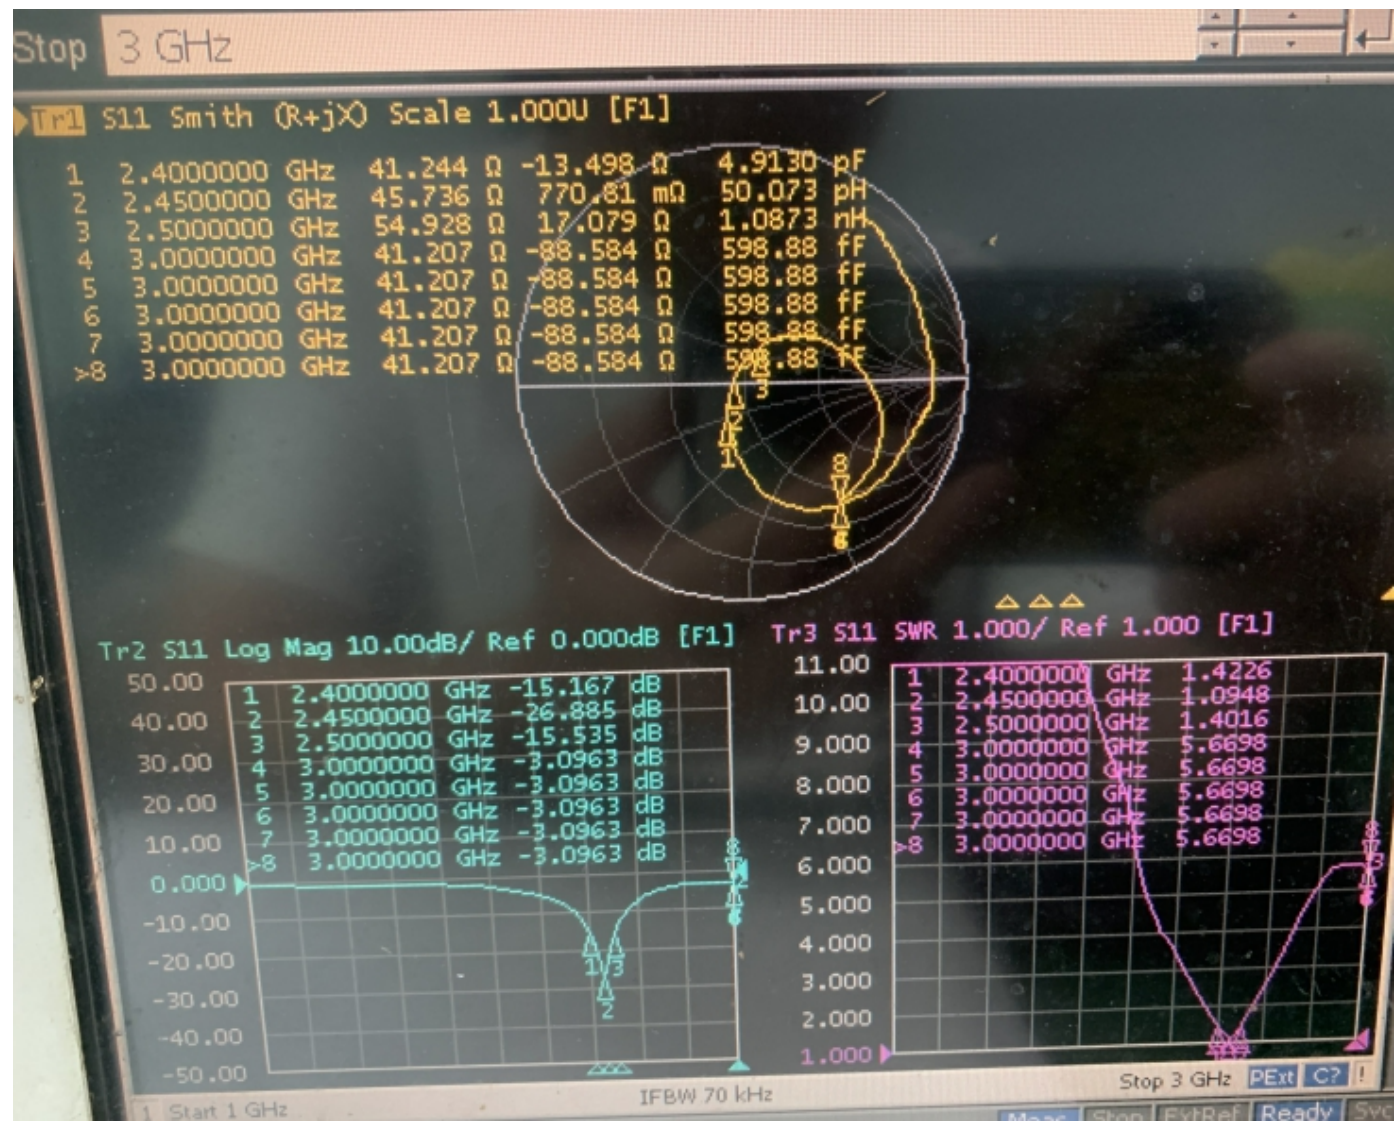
Stop 3 GHz

Tr1 S11 Smith (R+jX) Scale 1.000U [F1]

| | | | | |
|---|---|---|---|---|
| 1 | 2.4000000 GHz | 41.244 Ω | -13.498 Ω | 4.9130 pF |
| 2 | 2.4500000 GHz | 45.736 Ω | 770.81 mΩ | 50.073 pH |
| 3 | 2.5000000 GHz | 54.928 Ω | 17.079 Ω | 1.0873 nH |
| 4 | 3.0000000 GHz | 41.207 Ω | -88.584 Ω | 598.88 fF |
| 5 | 3.0000000 GHz | 41.207 Ω | -88.584 Ω | 598.88 fF |
| 6 | 3.0000000 GHz | 41.207 Ω | -88.584 Ω | 598.88 fF |
| 7 | 3.0000000 GHz | 41.207 Ω | -88.584 Ω | 598.88 fF |
| >8 | 3.0000000 GHz | 41.207 Ω | -88.584 Ω | 598.88 fF |

Tr2 S11 Log Mag 10.00dB/ Ref 0.000dB [F1]

50.00
40.00
30.00
20.00
10.00
0.000
-10.00
-20.00
-30.00
-40.00
-50.00

| | | |
|---|---|---|
| 1 | 2.4000000 GHz | -15.167 dB |
| 2 | 2.4500000 GHz | -26.885 dB |
| 3 | 2.5000000 GHz | -15.535 dB |
| 4 | 3.0000000 GHz | -3.0963 dB |
| 5 | 3.0000000 GHz | -3.0963 dB |
| 6 | 3.0000000 GHz | -3.0963 dB |
| 7 | 3.0000000 GHz | -3.0963 dB |
| >8 | 3.0000000 GHz | -3.0963 dB |

Tr3 S11 SWR 1.000/ Ref 1.000 [F1]

11.00
10.00
9.000
8.000
7.000
6.000
5.000
4.000
3.000
2.000
1.000

| | | |
|---|---|---|
| 1 | 2.4000000 GHz | 1.4226 |
| 2 | 2.4500000 GHz | 1.0948 |
| 3 | 2.5000000 GHz | 1.4016 |
| 4 | 3.0000000 GHz | 5.6698 |
| 5 | 3.0000000 GHz | 5.6698 |
| 6 | 3.0000000 GHz | 5.6698 |
| 7 | 3.0000000 GHz | 5.6698 |
| >8 | 3.0000000 GHz | 5.6698 |

1 Start 1 GHz
IFBW 70 kHz
Stop 3 GHz
PExt C? !
Meas Stop ExtRef Ready Svc